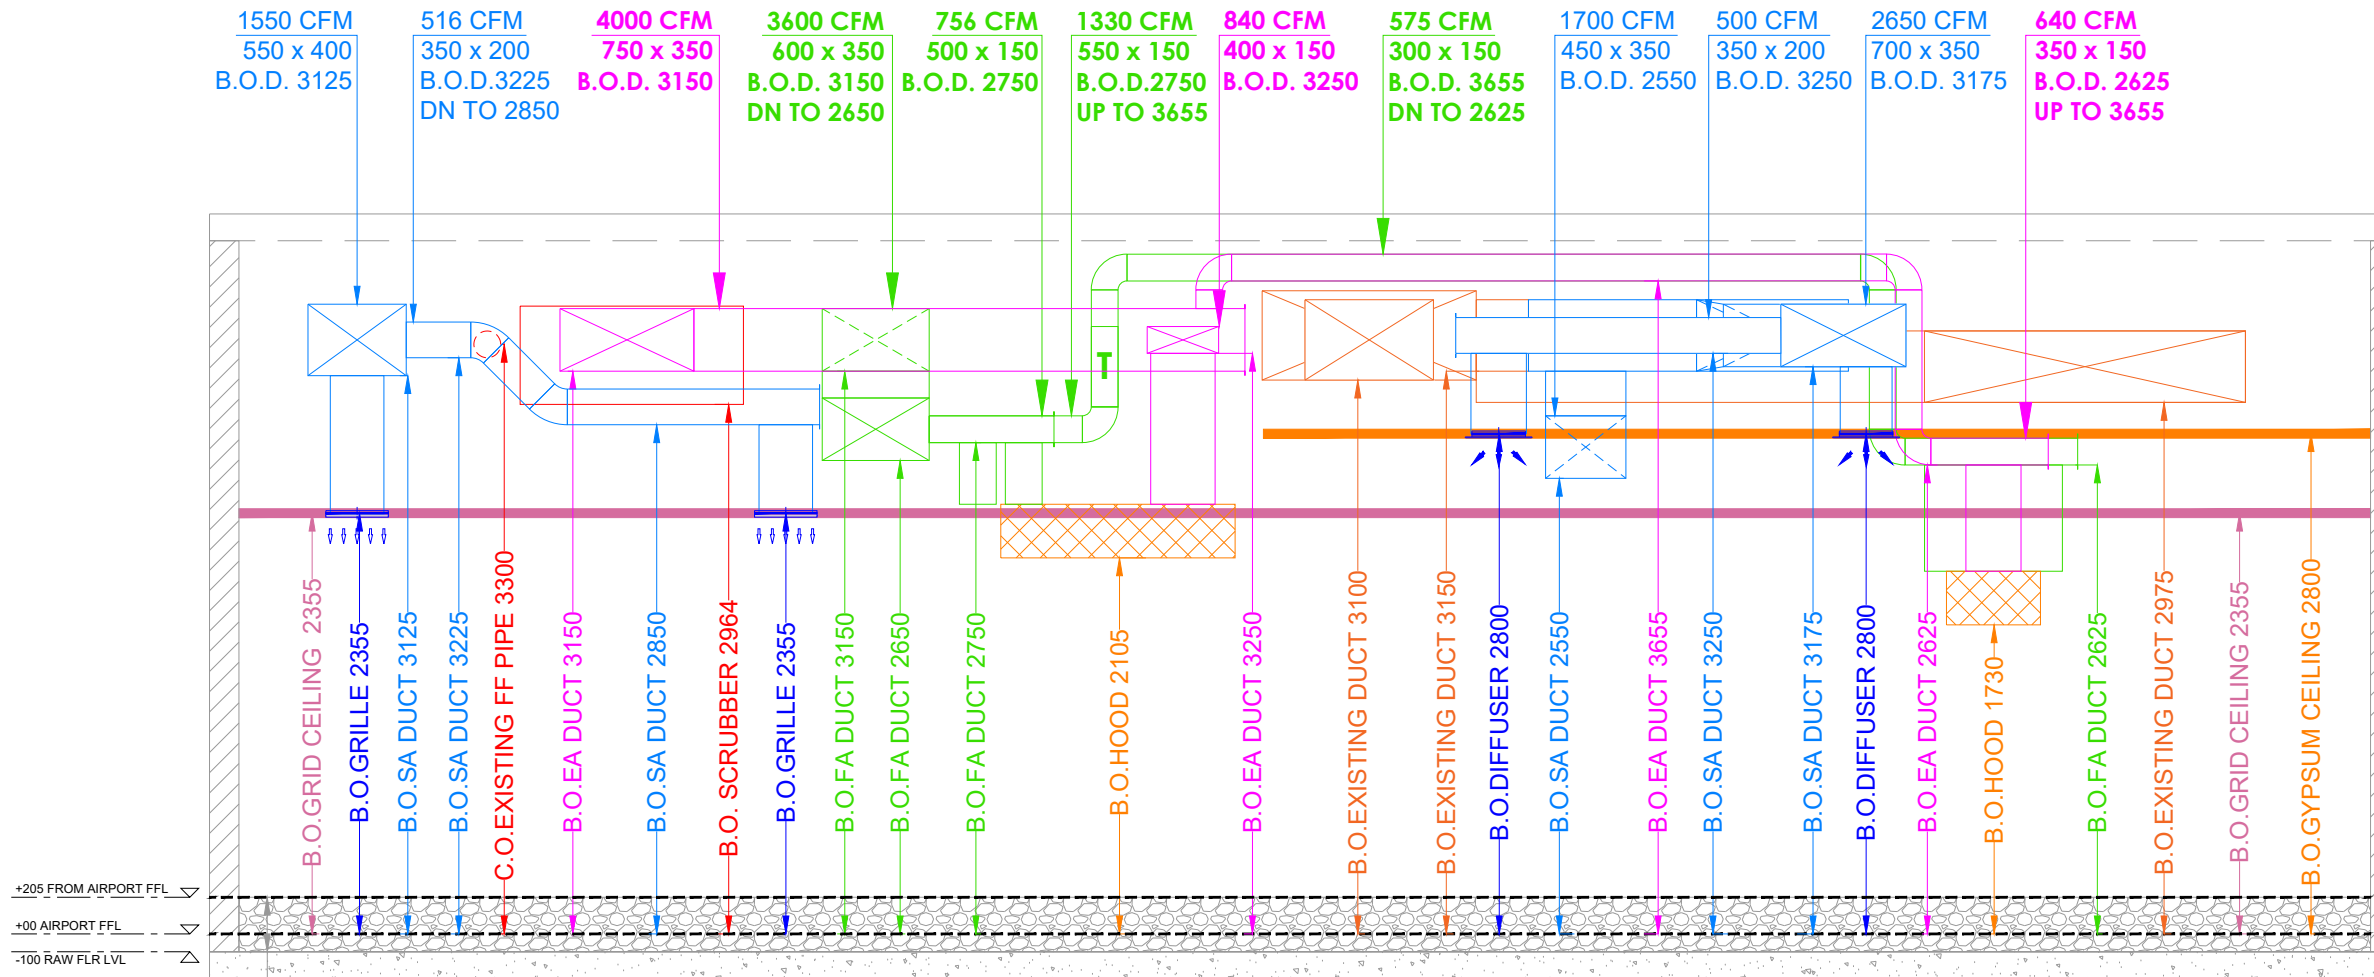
1550 CFM
550 x 400
B.O.D. 3125

516 CFM
350 x 200
B.O.D.3225
DN TO 2850

4000 CFM
750 x 350
B.O.D. 3150

3600 CFM
600 x 350
B.O.D. 3150
DN TO 2650

756 CFM
500 x 150
B.O.D. 2750

1330 CFM
550 x 150
B.O.D.2750
UP TO 3655

840 CFM
400 x 150
B.O.D. 3250

575 CFM
300 x 150
B.O.D. 3655
DN TO 2625

1700 CFM
450 x 350
B.O.D. 2550

500 CFM
350 x 200
B.O.D. 3250

2650 CFM
700 x 350
B.O.D. 3175

640 CFM
350 x 150
B.O.D. 2625
UP TO 3655

T

B.O.GRID CEILING 2355
B.O.GRILLE 2355
B.O.SA DUCT 3125
B.O.SA DUCT 3225
C.O.EXISTING FF PIPE 3300
B.O.EA DUCT 3150
B.O.SA DUCT 2850
B.O. SCRUBBER 2964
B.O.GRILLE 2355
B.O.FA DUCT 3150
B.O.FA DUCT 2650
B.O.FA DUCT 2750
B.O.HOOD 2105
B.O.EA DUCT 3250
B.O.EXISTING DUCT 3100
B.O.EXISTING DUCT 3150
B.O.DIFFUSER 2800
B.O.SA DUCT 2550
B.O.EA DUCT 3655
B.O.SA DUCT 3250
B.O.SA DUCT 3175
B.O.DIFFUSER 2800
B.O.EA DUCT 2625
B.O.HOOD 1730
B.O.FA DUCT 2625
B.O.EXISTING DUCT 2975
B.O.GRID CEILING 2355
B.O.GYPSUM CEILING 2800

+205 FROM AIRPORT FFL
+00 AIRPORT FFL
-100 RAW FLR LVL